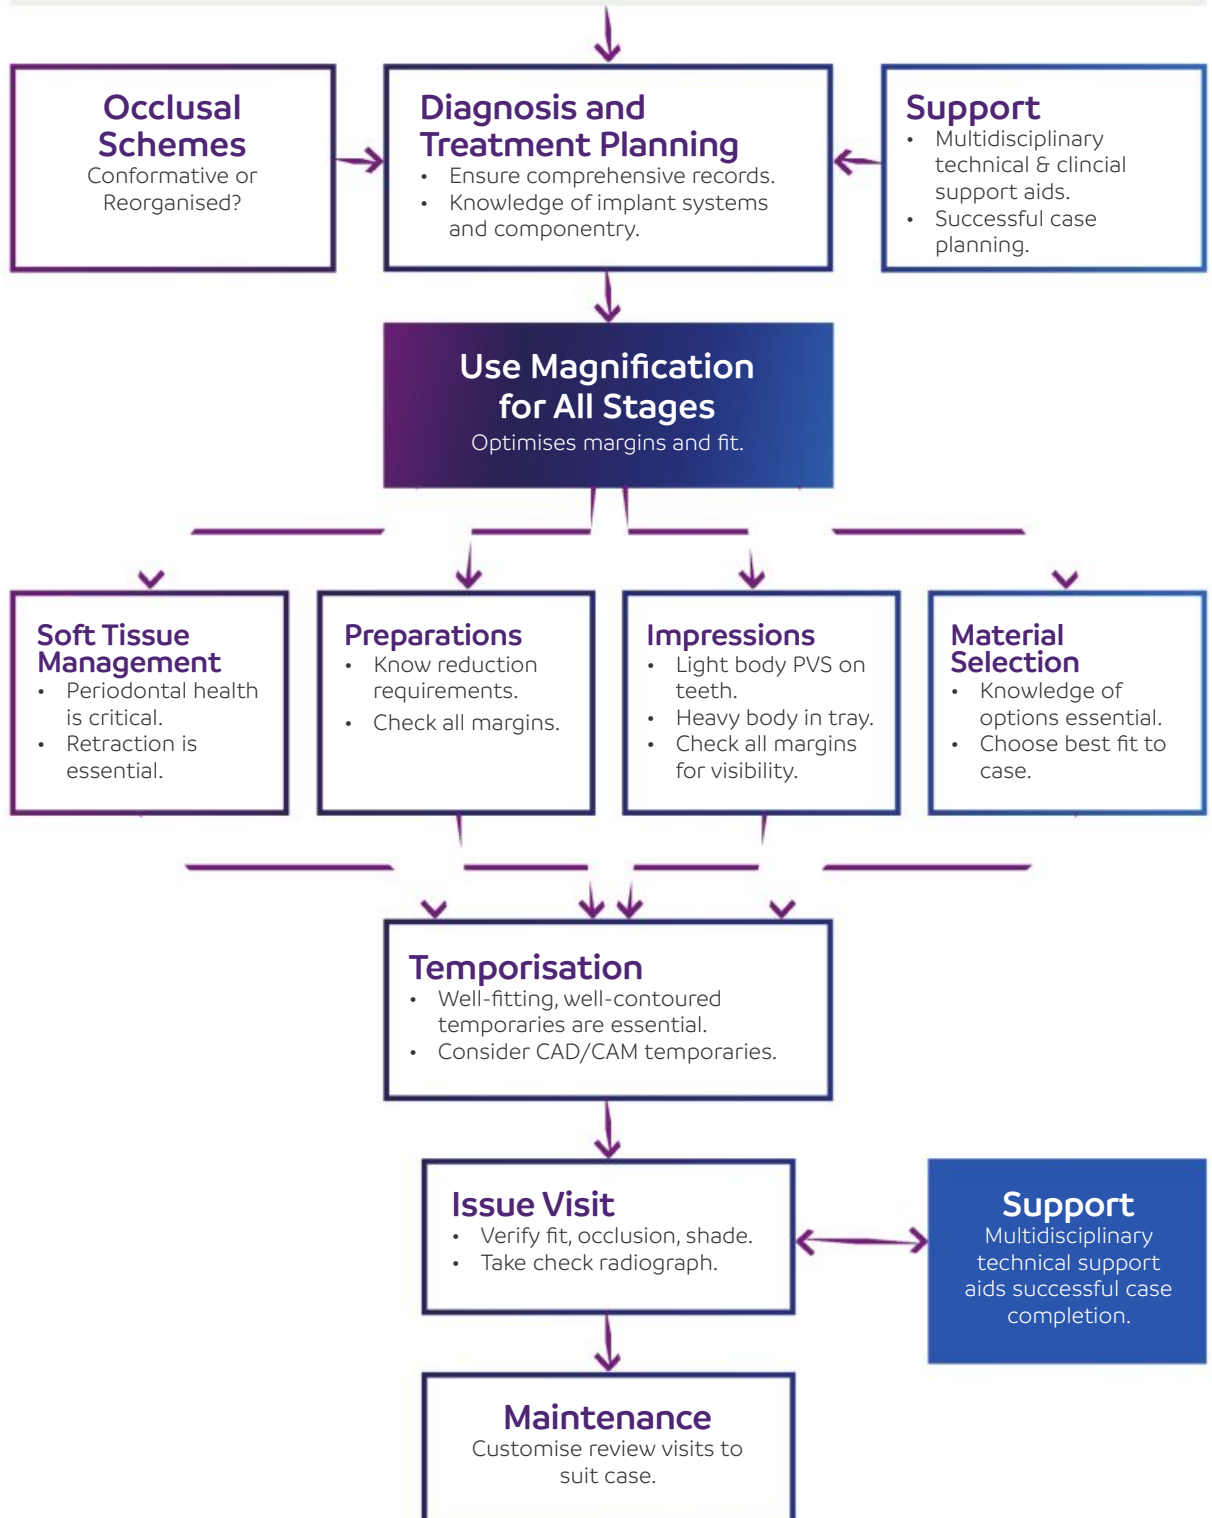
Occlusal Schemes
Conformative or Reorganised?

Diagnosis and Treatment Planning
• Ensure comprehensive records.
• Knowledge of implant systems and componentry.

Support
• Multidisciplinary technical & clincial support aids.
• Successful case planning.

Use Magnification for All Stages
Optimises margins and fit.

Soft Tissue Management
• Periodontal health is critical.
• Retraction is essential.

Preparations
• Know reduction requirements.
• Check all margins.

Impressions
• Light body PVS on teeth.
• Heavy body in tray.
• Check all margins for visibility.

Material Selection
• Knowledge of options essential.
• Choose best fit to case.

Temporisation
• Well-fitting, well-contoured temporaries are essential.
• Consider CAD/CAM temporaries.

Issue Visit
• Verify fit, occlusion, shade.
• Take check radiograph.

Support
Multidisciplinary technical support aids successful case completion.

Maintenance
Customise review visits to suit case.